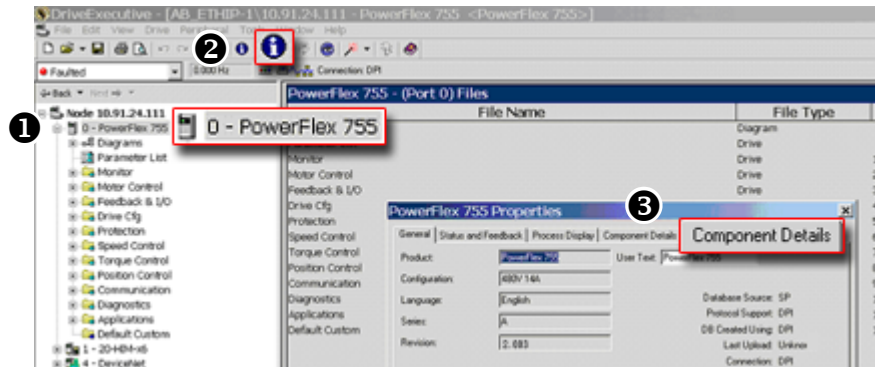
DriveExecutive - [AB_ETHIP-1\10.91.24.111 - PowerFlex 755 <PowerFlex 755>]

File Edit View Drive Peripheral Tools Window Help

2

Faulted

0.000 Hz

Connection: DPI

Back Next

1

Node 10.91.24.111

0 - PowerFlex 755

0 - PowerFlex 755

Diagrams

Parameter List

Monitor

Motor Control

Feedback & I/O

Drive Cfg

Protection

Speed Control

Torque Control

Position Control

Communication

Diagnostics

Applications

Default Custom

1 - 20-HIM-A6

4 - DeviceNet

PowerFlex 755 - (Port 0) Files

| File Name | File Type |
|---|---|
| | Diagram |
| | Drive |
| Monitor | Drive |
| Motor Control | Drive |
| Feedback & I/O | Drive |
| Drive Cfg | |
| Protection | |
| Speed Control | |
| Torque Control | |
| Position Control | |
| Communication | |
| Diagnostics | |
| Applications | |
| Default Custom | |

PowerFlex 755 Properties

3

General | Status and Feedback | Process Display | Component Details

Component Details

Product: PowerFlex 755

User Text: PowerFlex 755

Configuration: 480V 14A

Language: English

Series: A

Revision: 2.003

Database Source: SP

Protocol Support: DPI

DB Created Using: DPI

Last Upload: Unknow

Connection: DPI